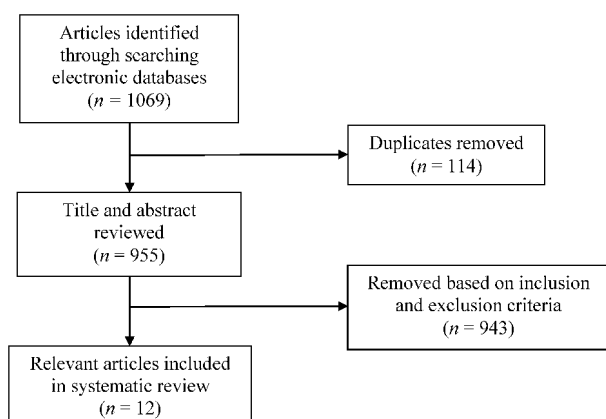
Articles identified through searching electronic databases ($n = 1069$)

Duplicates removed ($n = 114$)

Title and abstract reviewed ($n = 955$)

Removed based on inclusion and exclusion criteria ($n = 943$)

Relevant articles included in systematic review ($n = 12$)